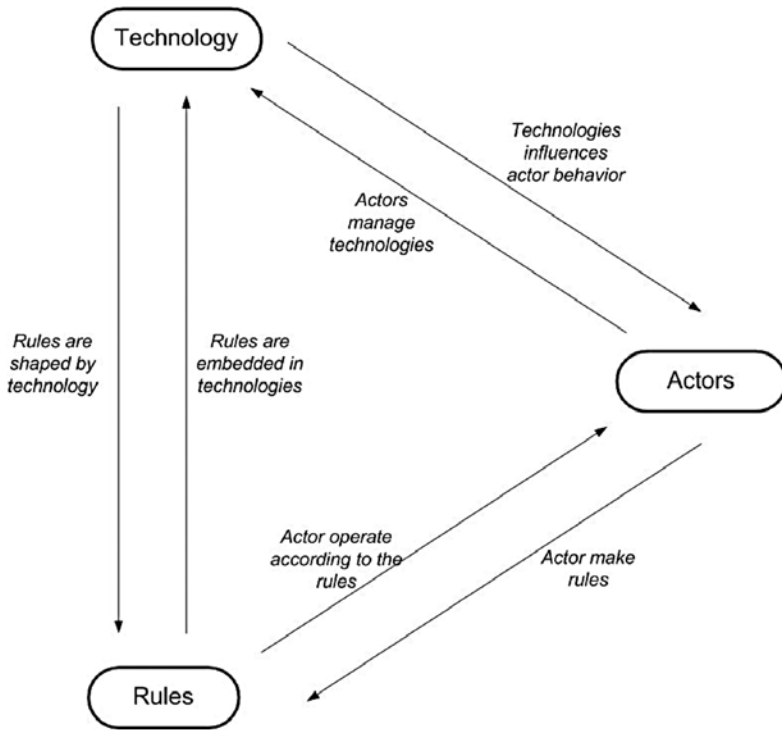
Technology

Technologies influences actor behavior

Actors manage technologies

Rules are shaped by technology

Rules are embedded in technologies

Actors

Actor operate according to the rules

Actor make rules

Rules